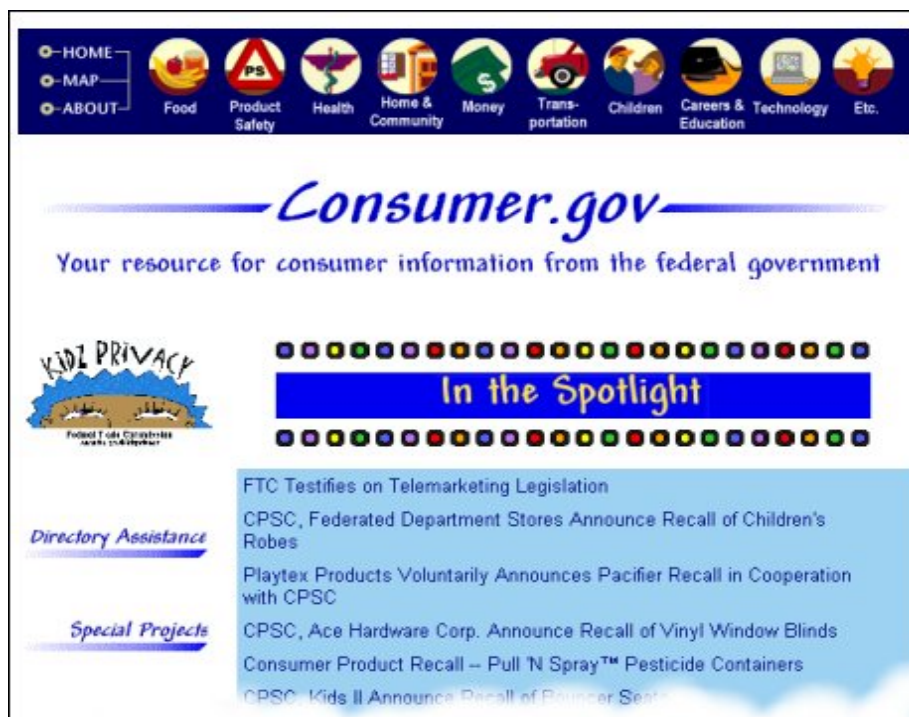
HOME
MAP
ABOUT
Food
PS
Product Safety
Health
Home & Community
$
Money
Transportation
Children
Careers & Education
Technology
Etc.

Consumer.gov
Your resource for consumer information from the federal government

KIDZ PRIVACY
Federal Trade Commission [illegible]

In the Spotlight

Directory Assistance

Special Projects

FTC Testifies on Telemarketing Legislation
CPSC, Federated Department Stores Announce Recall of Children's Robes
Playtex Products Voluntarily Announces Pacifier Recall in Cooperation with CPSC
CPSC, Ace Hardware Corp. Announce Recall of Vinyl Window Blinds
Consumer Product Recall -- Pull 'N Spray™ Pesticide Containers
CPSC, Kids II Announce Recall of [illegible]